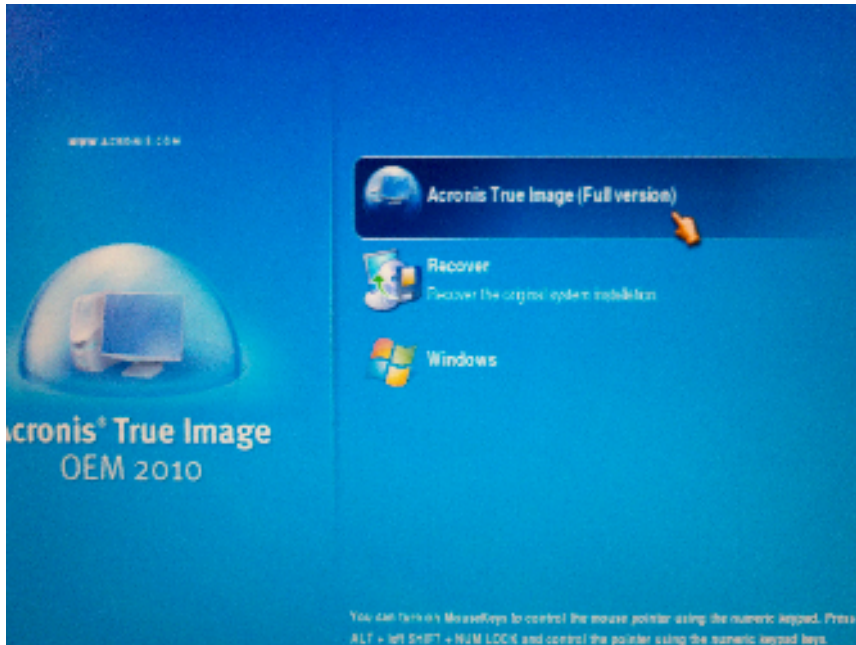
WWW.ACRONIS.COM

cronis® True Image
OEM 2010

Acronis True Image (Full version)

Recover
Recover the original system installation

Windows

You can turn on MouseKeys to control the mouse pointer using the numeric keypad. Press ALT + left SHIFT + NUM LOCK and control the pointer using the numeric keypad keys.